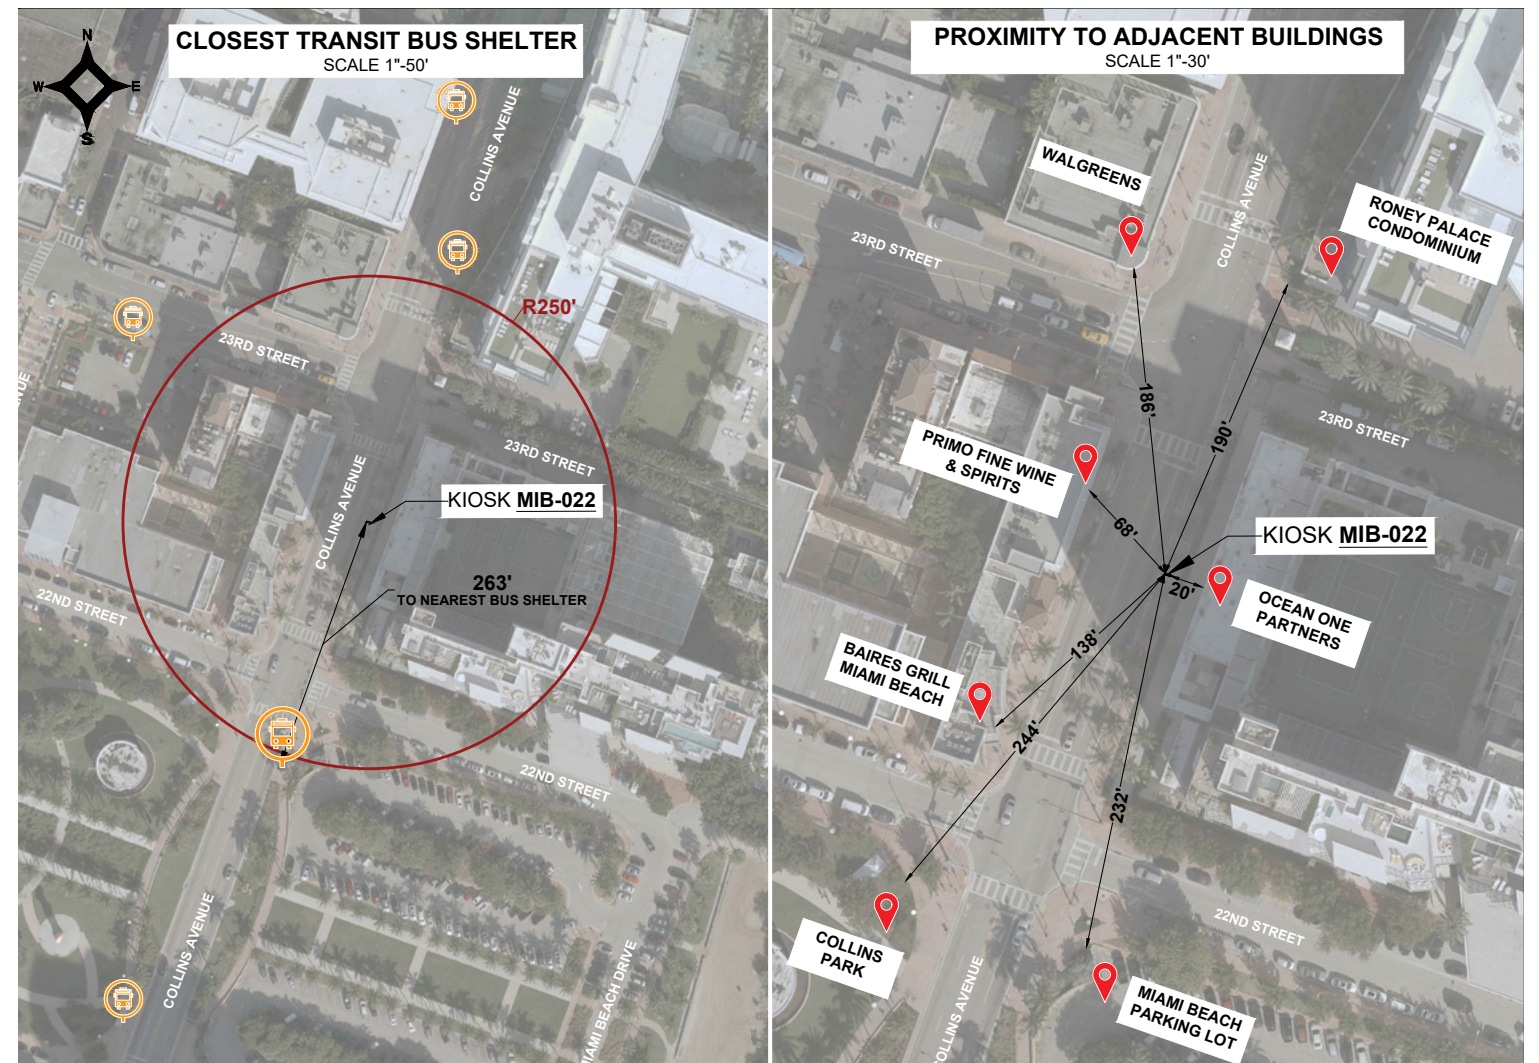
CLOSEST TRANSIT BUS SHELTER
SCALE 1"-50'

N
W
E
S

COLLINS AVENUE
R250'
23RD STREET
23RD STREET
KIOSK MIB-022
COLLINS AVENUE
263'
TO NEAREST BUS SHELTER
22ND STREET
22ND STREET
COLLINS AVENUE
MIAMI BEACH DRIVE

PROXIMITY TO ADJACENT BUILDINGS
SCALE 1"-30'

WALGREENS
RONEY PALACE CONDOMINIUM
23RD STREET
COLLINS AVENUE
186'
190'
23RD STREET
PRIMO FINE WINE & SPIRITS
68'
KIOSK MIB-022
20'
OCEAN ONE PARTNERS
138'
BAIRES GRILL MIAMI BEACH
244'
232'
22ND STREET
COLLINS PARK
COLLINS AVENUE
MIAMI BEACH PARKING LOT